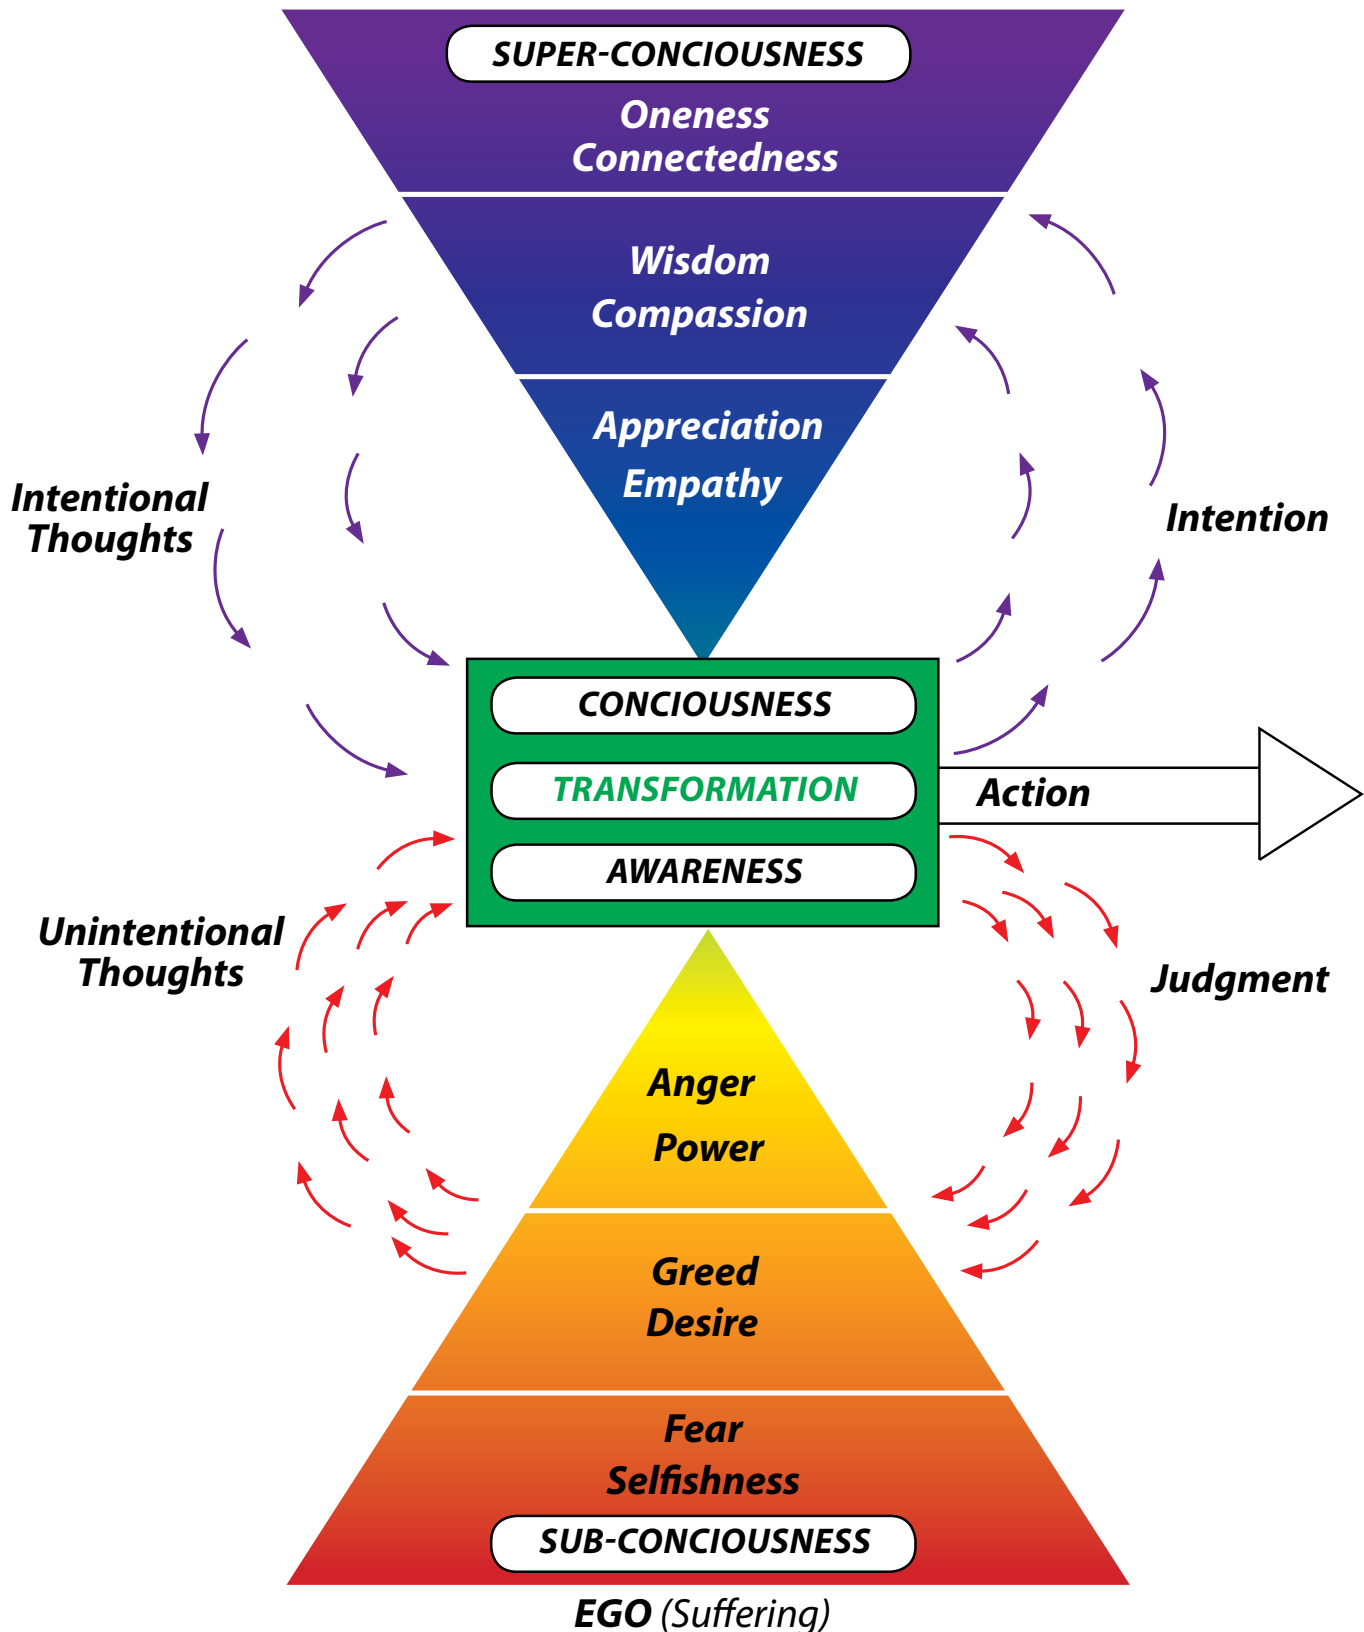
SUPER-CONCIOUSNESS
Oneness
Connectedness

Wisdom
Compassion

Appreciation
Empathy

Intentional Thoughts

Intention

CONCIOUSNESS
TRANSFORMATION
AWARENESS

Action

Unintentional Thoughts

Judgment

Anger
Power

Greed
Desire

Fear
Selfishness
SUB-CONCIOUSNESS

EGO (Suffering)